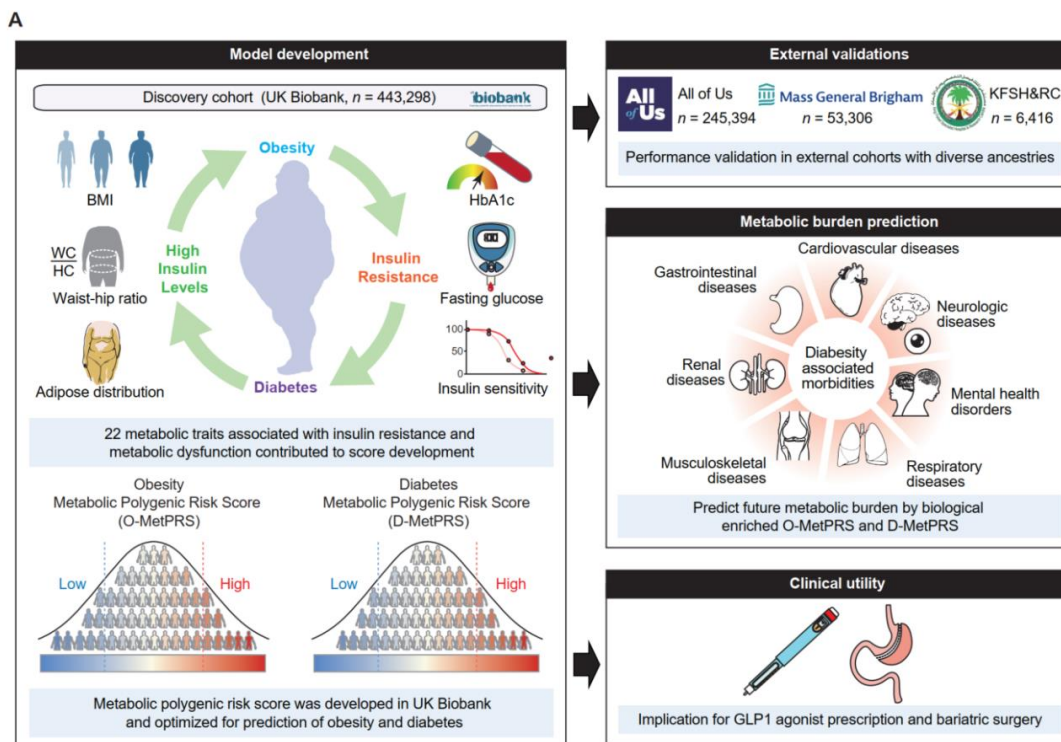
A

Model development

Discovery cohort (UK Biobank, $n$ = 443,298) biobank

BMI

WC
HC

Waist-hip ratio

Adipose distribution

Obesity

High Insulin Levels

Insulin Resistance

Diabetes

HbA1c

Fasting glucose

100
50
0

Insulin sensitivity

22 metabolic traits associated with insulin resistance and metabolic dysfunction contributed to score development

Obesity
Metabolic Polygenic Risk Score
(O-MetPRS)

Low High

Diabetes
Metabolic Polygenic Risk Score
(D-MetPRS)

Low High

Metabolic polygenic risk score was developed in UK Biobank and optimized for prediction of obesity and diabetes

External validations

All of Us
All of Us
$n$ = 245,394

Mass General Brigham
$n$ = 53,306

KFSH&RC
$n$ = 6,416

Performance validation in external cohorts with diverse ancestries

Metabolic burden prediction

Cardiovascular diseases

Gastrointestinal diseases

Neurologic diseases

Diabesity associated morbidities

Renal diseases

Mental health disorders

Musculoskeletal diseases

Respiratory diseases

Predict future metabolic burden by biological enriched O-MetPRS and D-MetPRS

Clinical utility

Implication for GLP1 agonist prescription and bariatric surgery